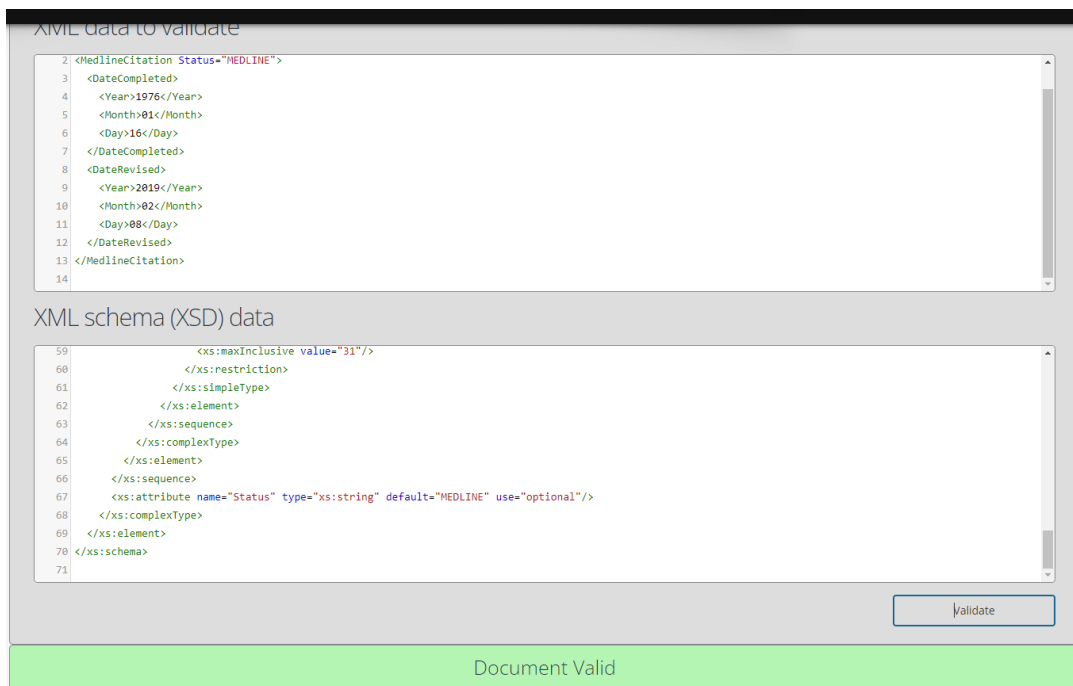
XML data to validate

2 <MedlineCitation Status="MEDLINE">
3 <DateCompleted>
4 <Year>1976</Year>
5 <Month>01</Month>
6 <Day>16</Day>
7 </DateCompleted>
8 <DateRevised>
9 <Year>2019</Year>
10 <Month>02</Month>
11 <Day>08</Day>
12 </DateRevised>
13 </MedlineCitation>
14

XML schema (XSD) data

59 <xs:maxInclusive value="31"/>
60 </xs:restriction>
61 </xs:simpleType>
62 </xs:element>
63 </xs:sequence>
64 </xs:complexType>
65 </xs:element>
66 </xs:sequence>
67 <xs:attribute name="Status" type="xs:string" default="MEDLINE" use="optional"/>
68 </xs:complexType>
69 </xs:element>
70 </xs:schema>
71

Validate

Document Valid